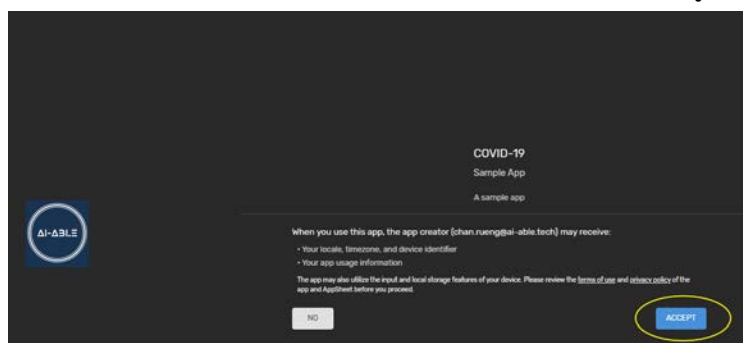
COVID-19

Sample App

A sample app

AI-ABLE

When you use this app, the app creator (chan.rueng@ai-able.tech) may receive:

• Your locale, timezone, and device identifier
• Your app usage information

The app may also utilize the input and local storage features of your device. Please review the terms of use and privacy policy of the app and AppSheet before you proceed.

NO

ACCEPT